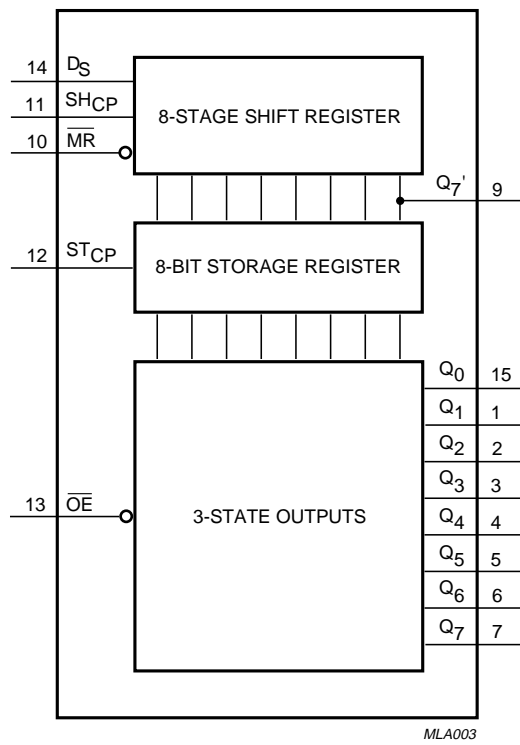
14 $D_S$
11 $SH_{CP}$
10 $\overline{MR}$
8-STAGE SHIFT REGISTER
$Q_7'$ 9
12 $ST_{CP}$
8-BIT STORAGE REGISTER
13 $\overline{OE}$
3-STATE OUTPUTS
$Q_0$ 15
$Q_1$ 1
$Q_2$ 2
$Q_3$ 3
$Q_4$ 4
$Q_5$ 5
$Q_6$ 6
$Q_7$ 7
MLA003